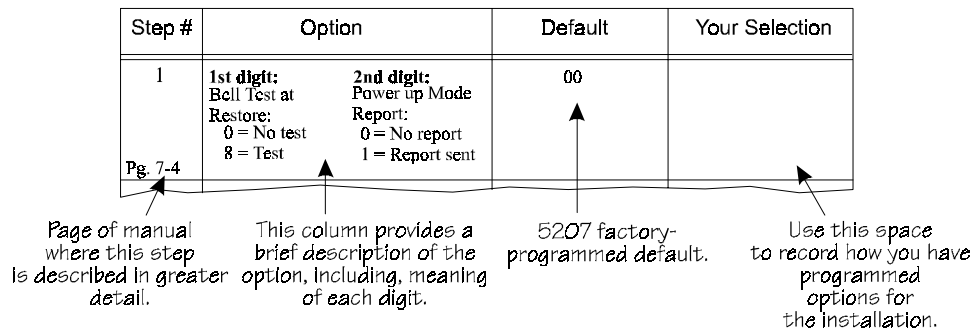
| Step # | Option | Default | Your Selection |
|---|---|---|---|
| 1<br>Pg. 7-4 | **1st digit:** Bell Test at Restore: 0 = No test 8 = Test **2nd digit:** Power up Mode Report: 0 = No report 1 = Report sent | 00 | |

Page of manual where this step is described in greater detail.

This column provides a brief description of the option, including, meaning of each digit.

5207 factory-programmed default.

Use this space to record how you have programmed options for the installation.